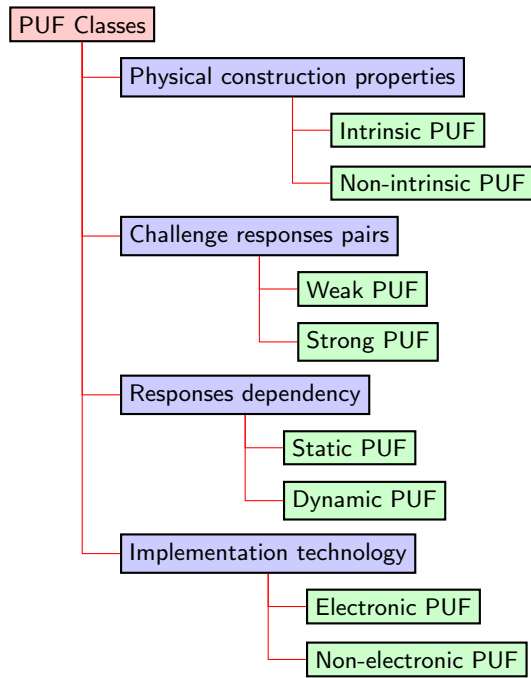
PUF Classes

Physical construction properties

Intrinsic PUF

Non-intrinsic PUF

Challenge responses pairs

Weak PUF

Strong PUF

Responses dependency

Static PUF

Dynamic PUF

Implementation technology

Electronic PUF

Non-electronic PUF